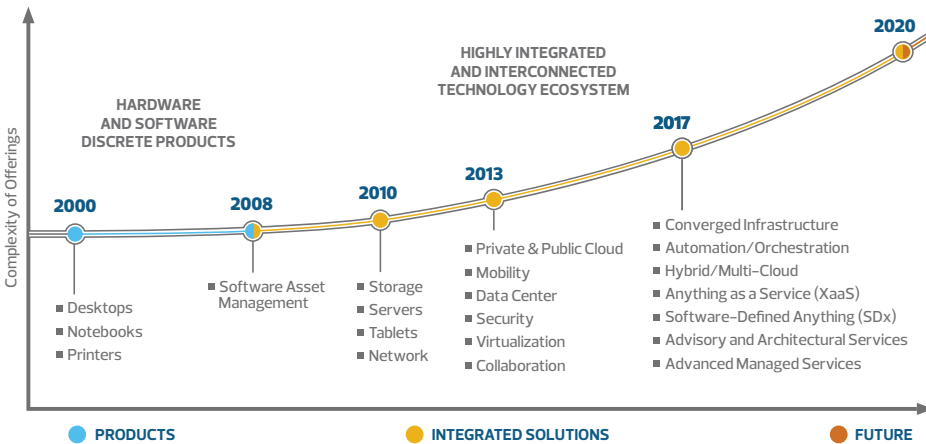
Complexity of Offerings

HARDWARE AND SOFTWARE DISCRETE PRODUCTS

HIGHLY INTEGRATED AND INTERCONNECTED TECHNOLOGY ECOSYSTEM

2000
Desktops
Notebooks
Printers

2008
Software Asset Management

2010
Storage
Servers
Tablets
Network

2013
Private & Public Cloud
Mobility
Data Center
Security
Virtualization
Collaboration

2017
Converged Infrastructure
Automation/Orchestration
Hybrid/Multi-Cloud
Anything as a Service (XaaS)
Software-Defined Anything (SDx)
Advisory and Architectural Services
Advanced Managed Services

2020

PRODUCTS
INTEGRATED SOLUTIONS
FUTURE